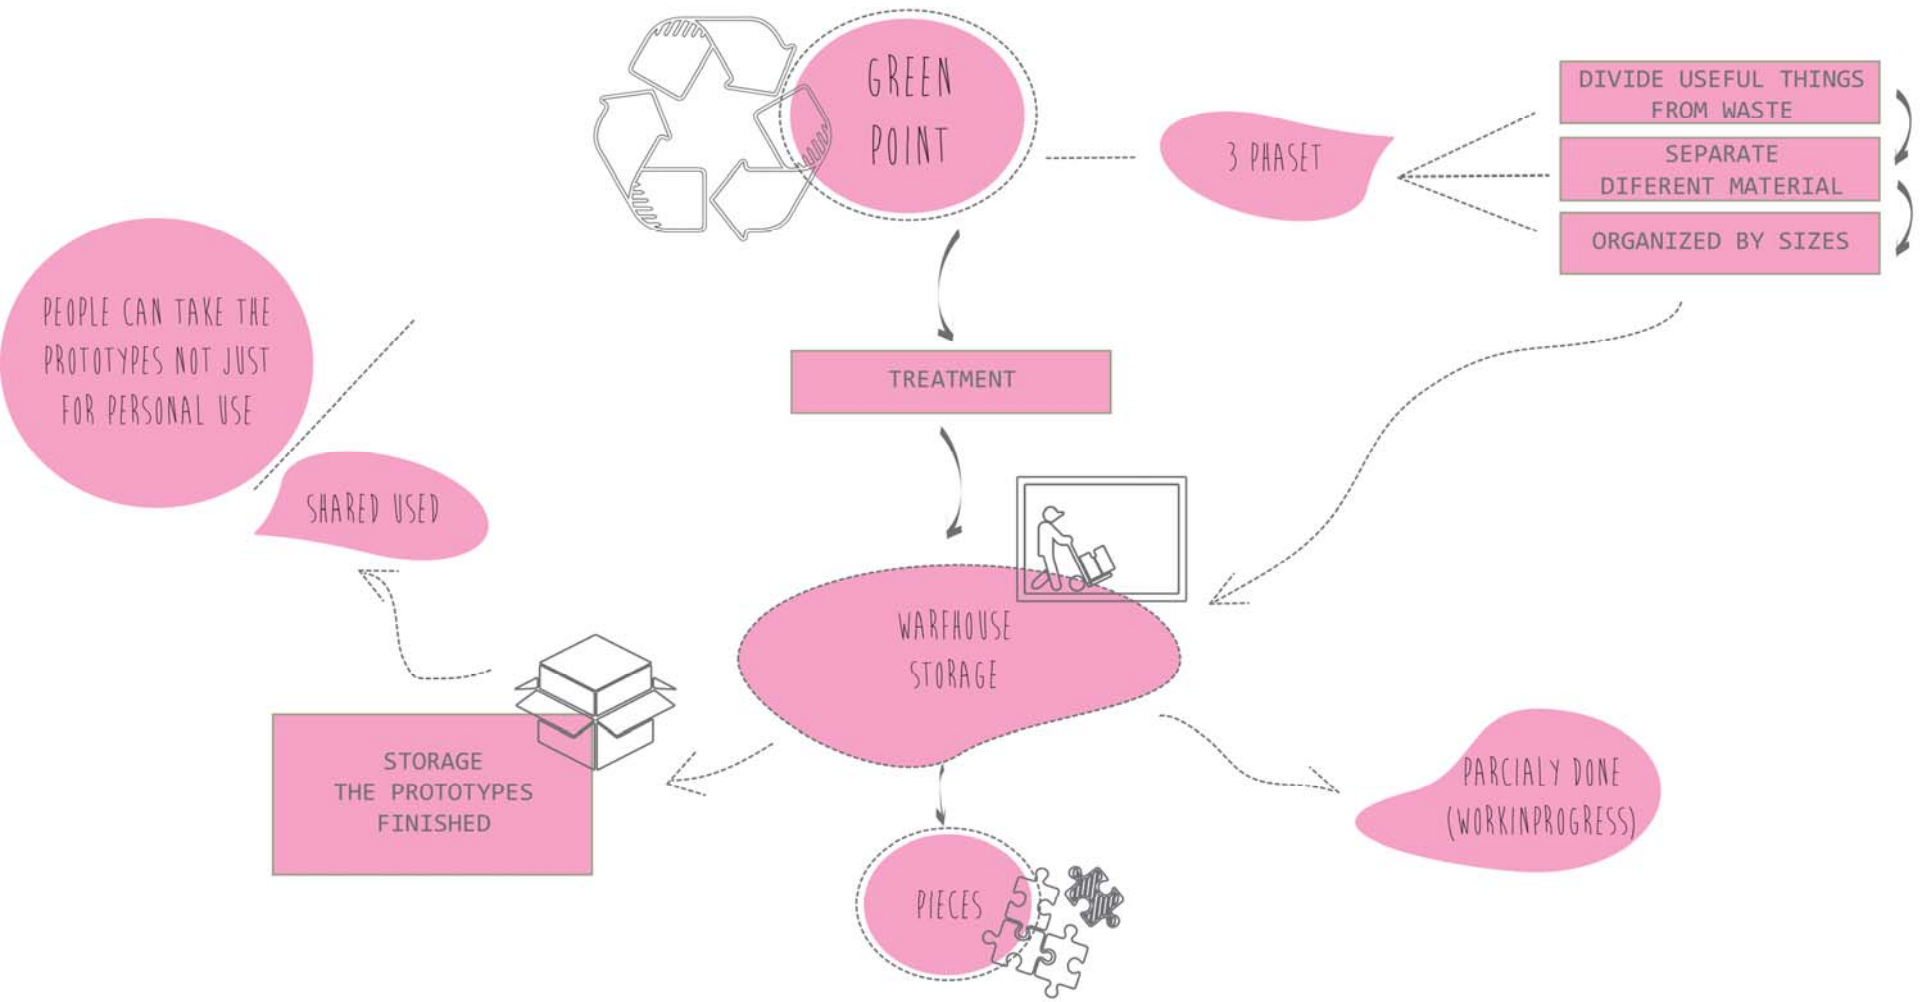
GREEN POINT

3 PHASET

DIVIDE USEFUL THINGS FROM WASTE

SEPARATE DIFERENT MATERIAL

ORGANIZED BY SIZES

TREATMENT

PEOPLE CAN TAKE THE PROTOTYPES NOT JUST FOR PERSONAL USE

SHARED USED

WARFHOUSE STORAGE

STORAGE THE PROTOTYPES FINISHED

PARCIALY DONE (WORKINPROGRESS)

PIECES